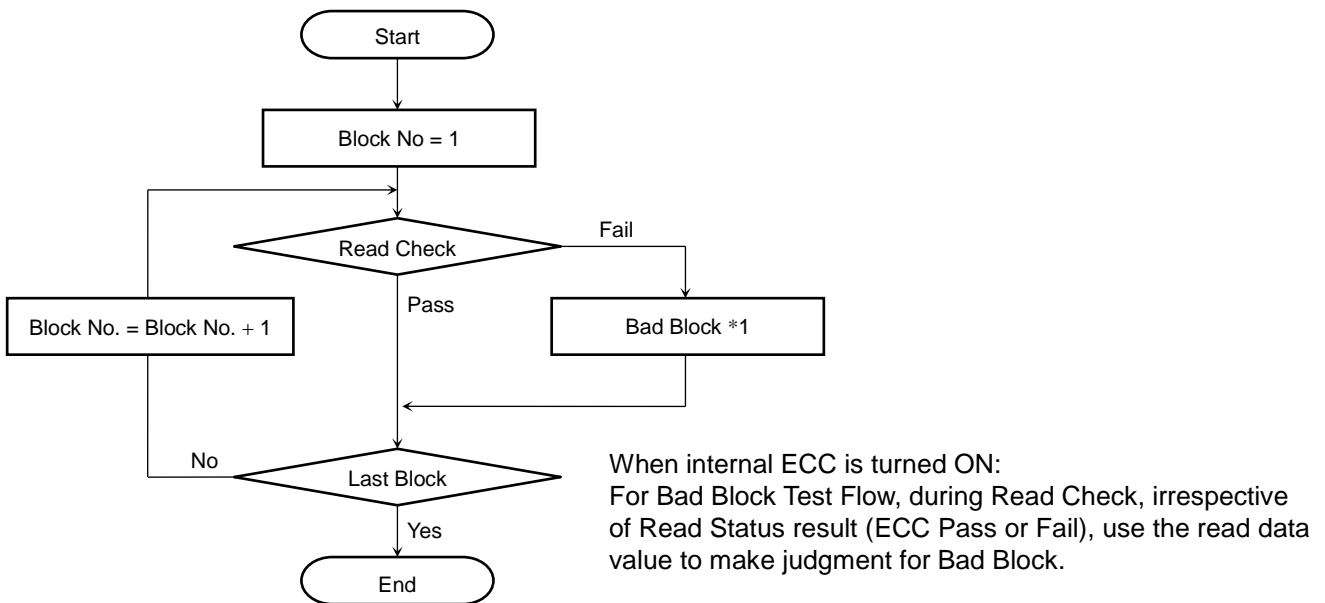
Start

Block No = 1

Read Check

Fail

Pass

Block No. = Block No. + 1

Bad Block *1

No

Last Block

Yes

End

When internal ECC is turned ON:
For Bad Block Test Flow, during Read Check, irrespective of Read Status result (ECC Pass or Fail), use the read data value to make judgment for Bad Block.